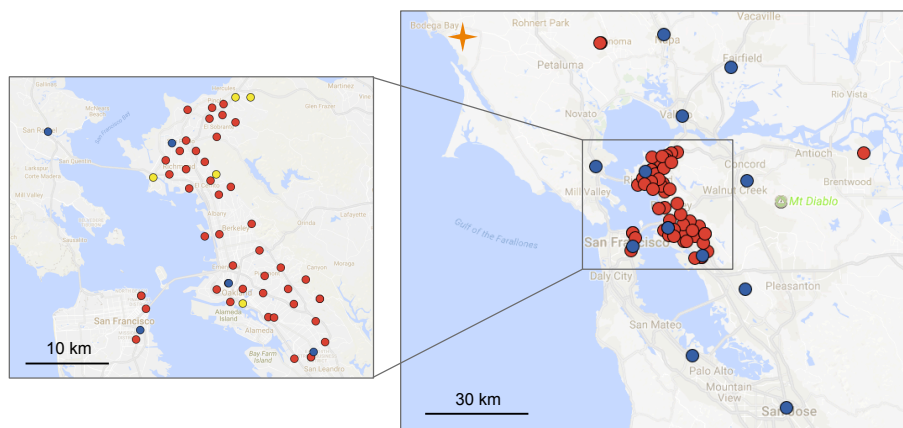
Bodega Bay
Rohnert Park
Vacaville
Sonoma
Napa
Fairfield
Petaluma
Novato
Vallejo
Rio Vista
Antioch
Concord
Mill Valley
Walnut Creek
Brentwood
Mt Diablo
Gulf of the Farallones
San Francisco
Daly City
Pleasanton
San Mateo
Palo Alto
Mountain View
San Jose
30 km

San Rafael
Martinez
San Francisco Bay
Glen Frazer
Larkspur
Corte Madera
Richmond
El Sobrante
Pinole
Albany
Orinda
Lafayette
Berkeley
Emeryville
Canyon
Oakland
Alameda Island
Alameda
San Francisco
Bay Farm Island
San Leandro
10 km